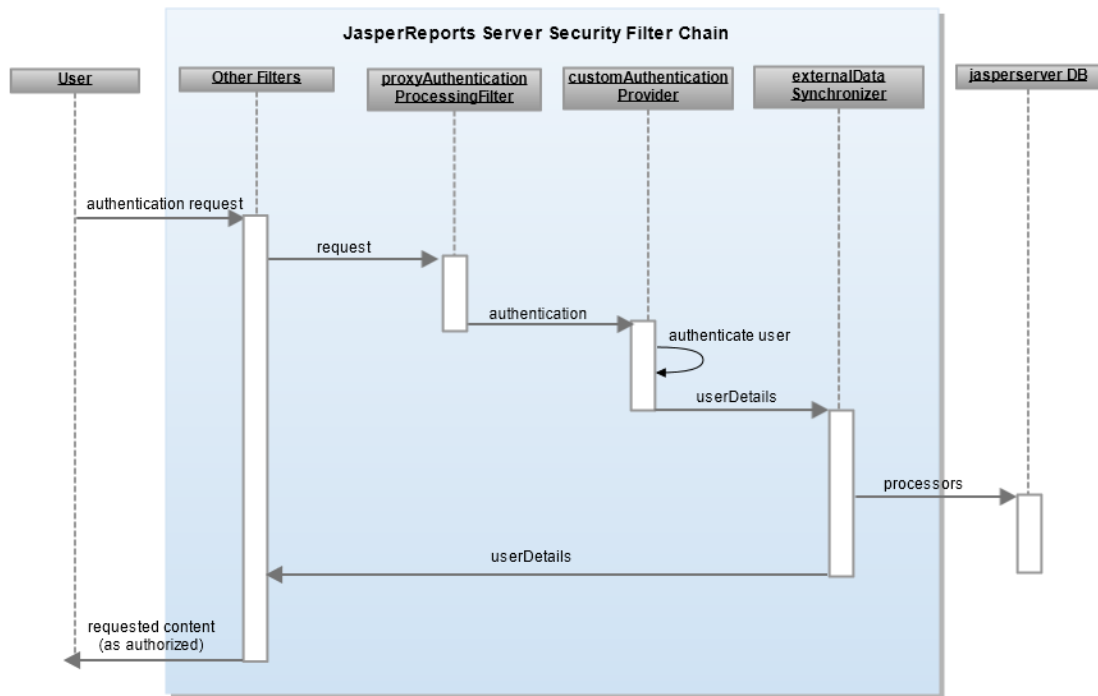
JasperReports Server Security Filter Chain

User

Other Filters

proxyAuthentication ProcessingFilter

customAuthentication Provider

externalData Synchronizer

jasperserver DB

authentication request

request

authentication

authenticate user

userDetails

processors

userDetails

requested content (as authorized)